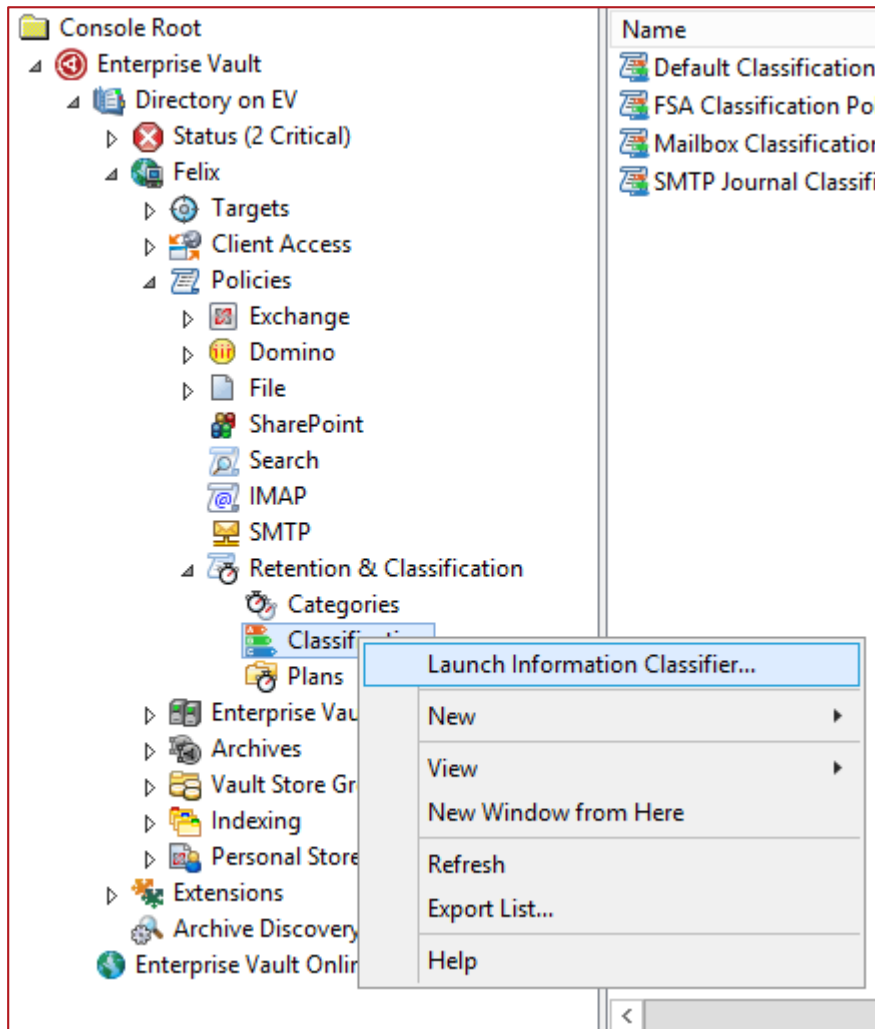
Console Root
Enterprise Vault
Directory on EV
Status (2 Critical)
Felix
Targets
Client Access
Policies
Exchange
Domino
File
SharePoint
Search
IMAP
SMTP
Retention & Classification
Categories
Classification
Plans
Enterprise Vau
Archives
Vault Store Gr
Indexing
Personal Store
Extensions
Archive Discovery
Enterprise Vault Onli

Name
Default Classification
FSA Classification Po
Mailbox Classification
SMTP Journal Classifi

Launch Information Classifier...
New
View
New Window from Here
Refresh
Export List...
Help